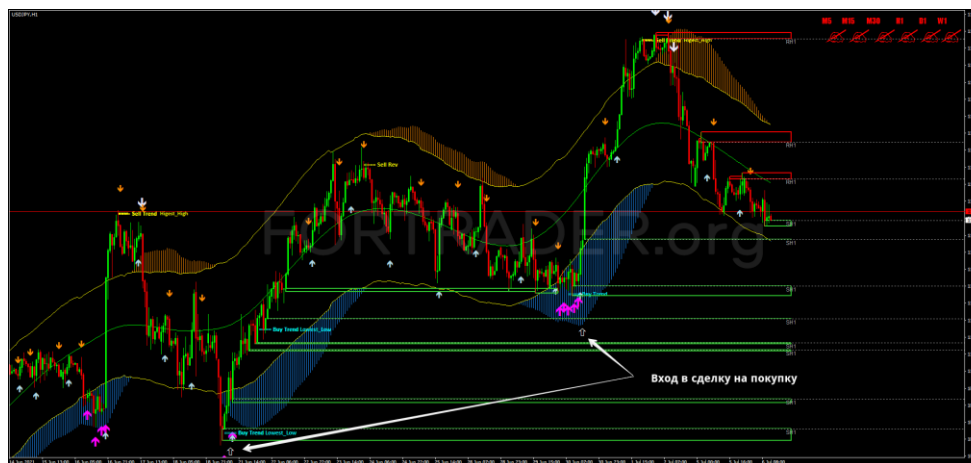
USDJPY,H1

M5 M15 M30 H1 H4 D1 W1

Sell Trend Highest_High

Sell Trend Highest_High

Sell Rev

RH1

RH1

RH1

RH1

SH1

SH1

SH1

SH1

SH1

SH1

SH1

SH1

Buy Trend Lowest_Low

Buy Trend Lowest_Low

Buy Trend

FORTRADER.org

Вход в сделку на покупку